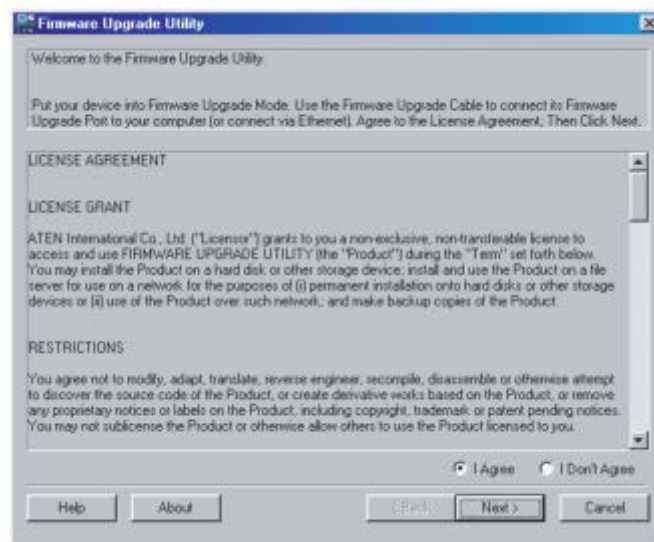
Firmware Upgrade Utility

Welcome to the Firmware Upgrade Utility.

Put your device into Firmware Upgrade Mode. Use the Firmware Upgrade Cable to connect its Firmware Upgrade Port to your computer (or connect via Ethernet). Agree to the License Agreement; Then Click Next.

LICENSE AGREEMENT

LICENSE GRANT

ATEN International Co., Ltd. ("Licensor") grants to you a non-exclusive, non-transferable license to access and use FIRMWARE UPGRADE UTILITY (the "Product") during the "Term" set forth below. You may install the Product on a hard disk or other storage device; install and use the Product on a file server for use on a network for the purposes of (i) permanent installation onto hard disks or other storage devices or (ii) use of the Product over such network; and make backup copies of the Product.

RESTRICTIONS

You agree not to modify, adapt, translate, reverse engineer, recompile, disassemble or otherwise attempt to discover the source code of the Product, or create derivative works based on the Product, or remove any proprietary notices or labels on the Product, including copyright, trademark or patent pending notices. You may not sublicense the Product or otherwise allow others to use the Product licensed to you.

I Agree I Don't Agree

Help About < Back Next > Cancel